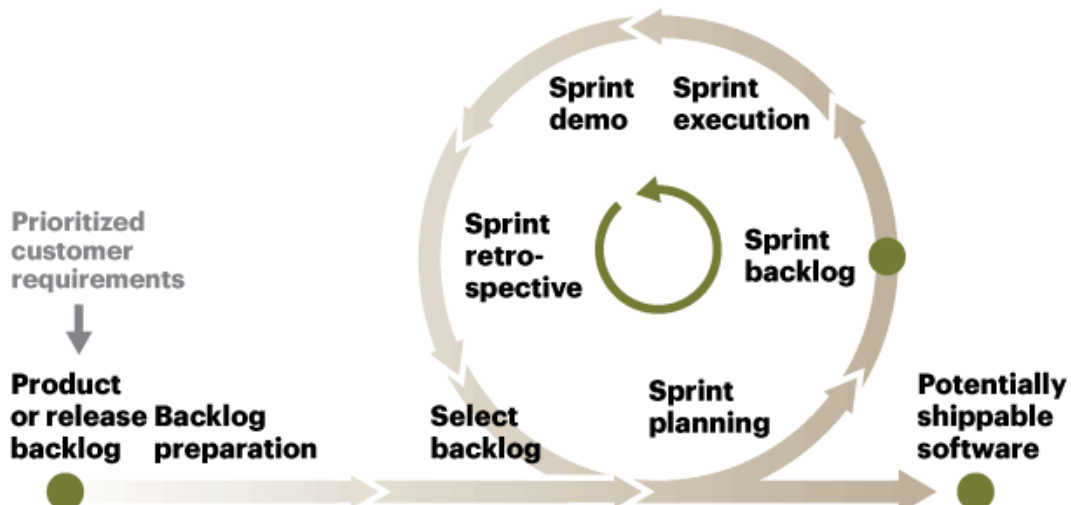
Sprint demo

Sprint execution

Sprint retrospective

Sprint backlog

Prioritized customer requirements

Product or release backlog

Backlog preparation

Select backlog

Sprint planning

Potentially shippable software